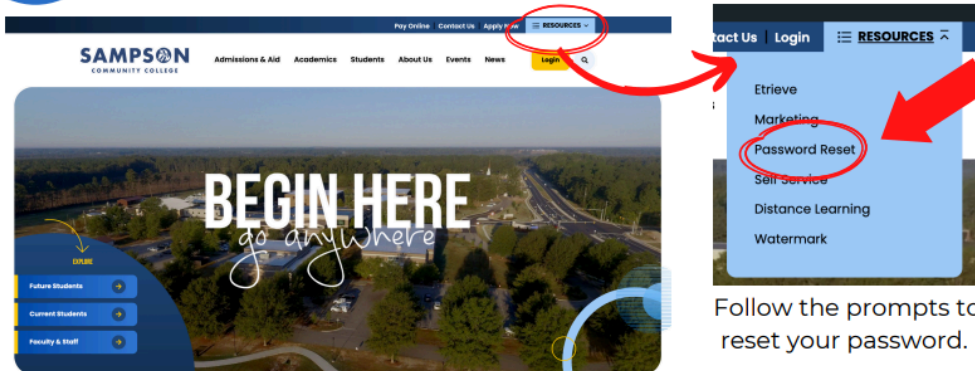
Pay Online Contact Us Apply Now RESOURCES

SAMPSON
COMMUNITY COLLEGE

Admissions & Aid Academics Students About Us Events News Login

BEGIN HERE
go anywhere

EXPLORE

Future Students

Current Students

Faculty & Staff

tact Us | Login RESOURCES

Etrieve

Marketing

Password Reset

Self Service

Distance Learning

Watermark

Follow the prompts to reset your password.